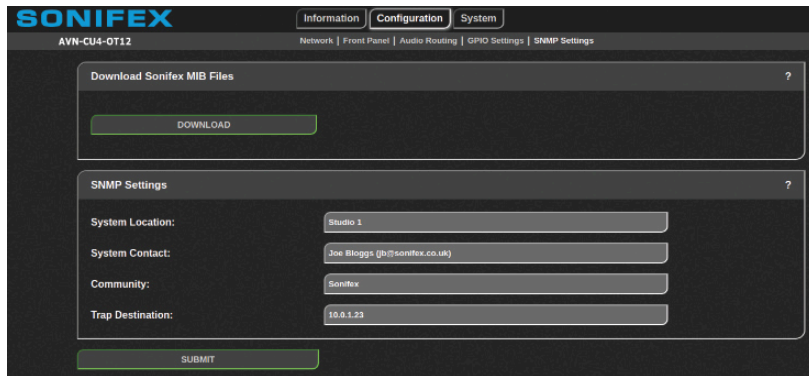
SONIFEX

Information | Configuration | System

AVN-CU4-OT12

Network | Front Panel | Audio Routing | GPIO Settings | SNMP Settings

Download Sonifex MIB Files ?

DOWNLOAD

SNMP Settings ?

System Location: Studio 1

System Contact: Joe Bloggs (jb@sonifex.co.uk)

Community: Sonifex

Trap Destination: 10.0.1.23

SUBMIT